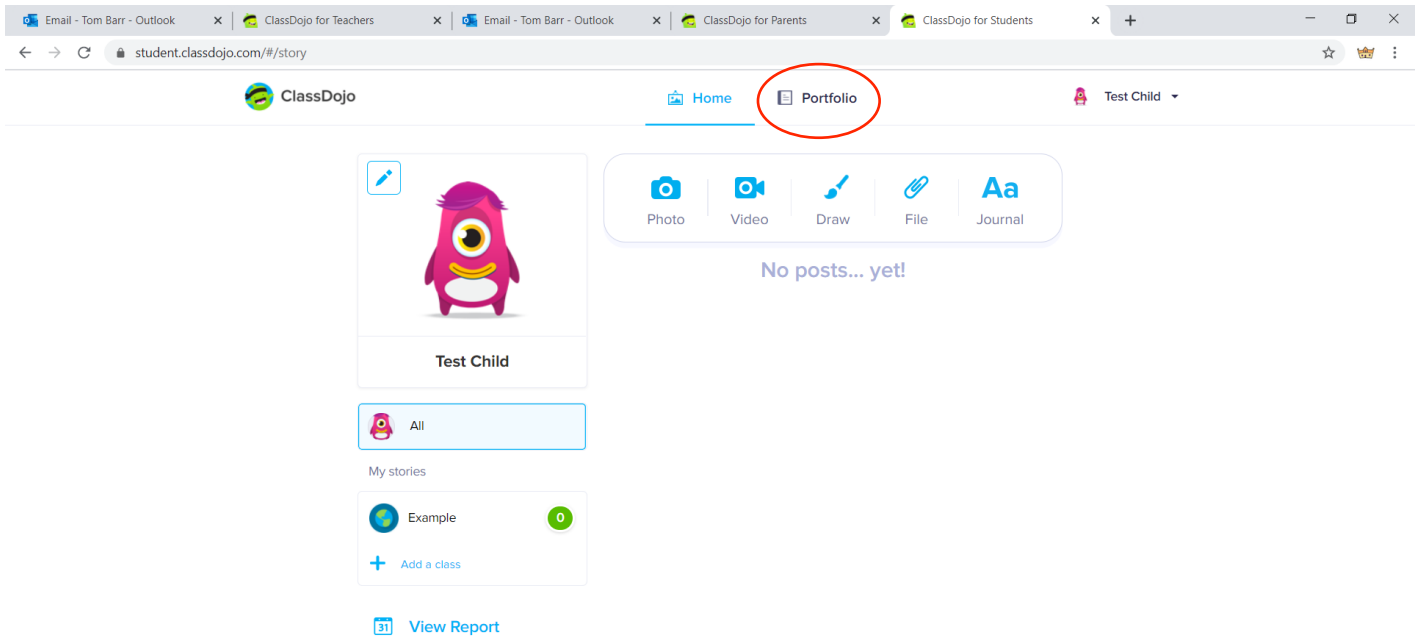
Email - Tom Barr - Outlook
ClassDojo for Teachers
Email - Tom Barr - Outlook
ClassDojo for Parents
ClassDojo for Students

student.classdojo.com/#/story

ClassDojo
Home
Portfolio
Test Child

Photo
Video
Draw
File
Aa
Journal

No posts... yet!

Test Child

All

My stories

Example
0

Add a class

31
View Report